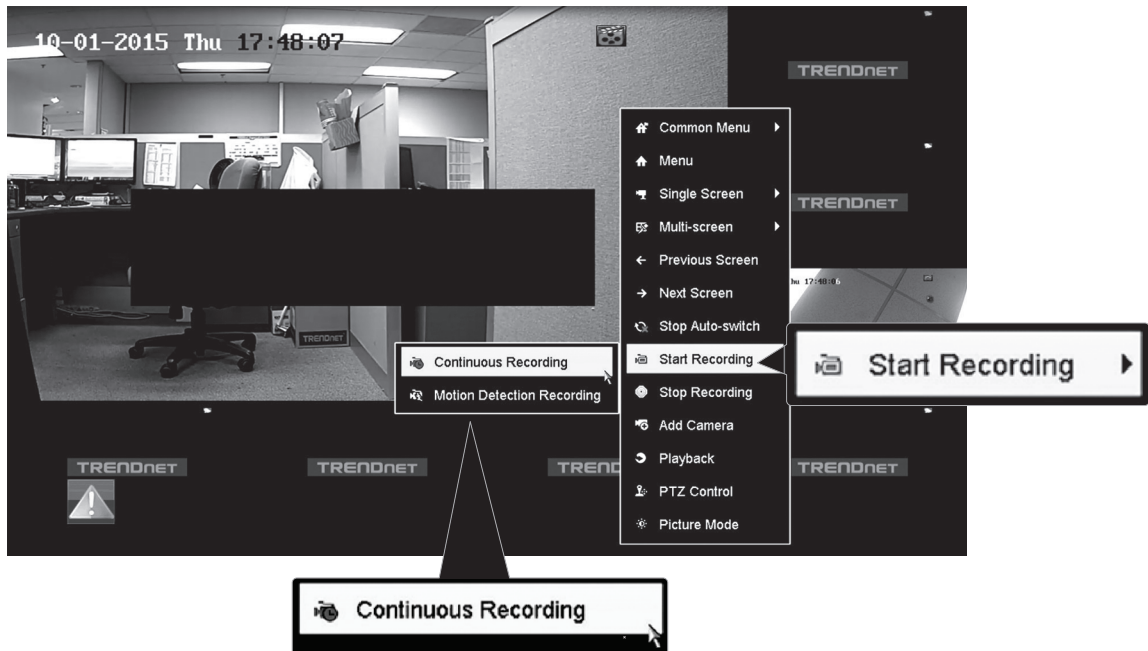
10-01-2015 Thu 17:48:07

TRENDnET

TRENDnET

Common Menu
Menu
Single Screen
Multi-screen
Previous Screen
Next Screen
Stop Auto-switch
Start Recording
Stop Recording
Add Camera
Playback
PTZ Control
Picture Mode

hu 17:48:0

Start Recording

TRENDnET

Continuous Recording
Motion Detection Recording

TRENDnET

TRENDnET

TRENDnET

TREN

TRENDnET

Continuous Recording